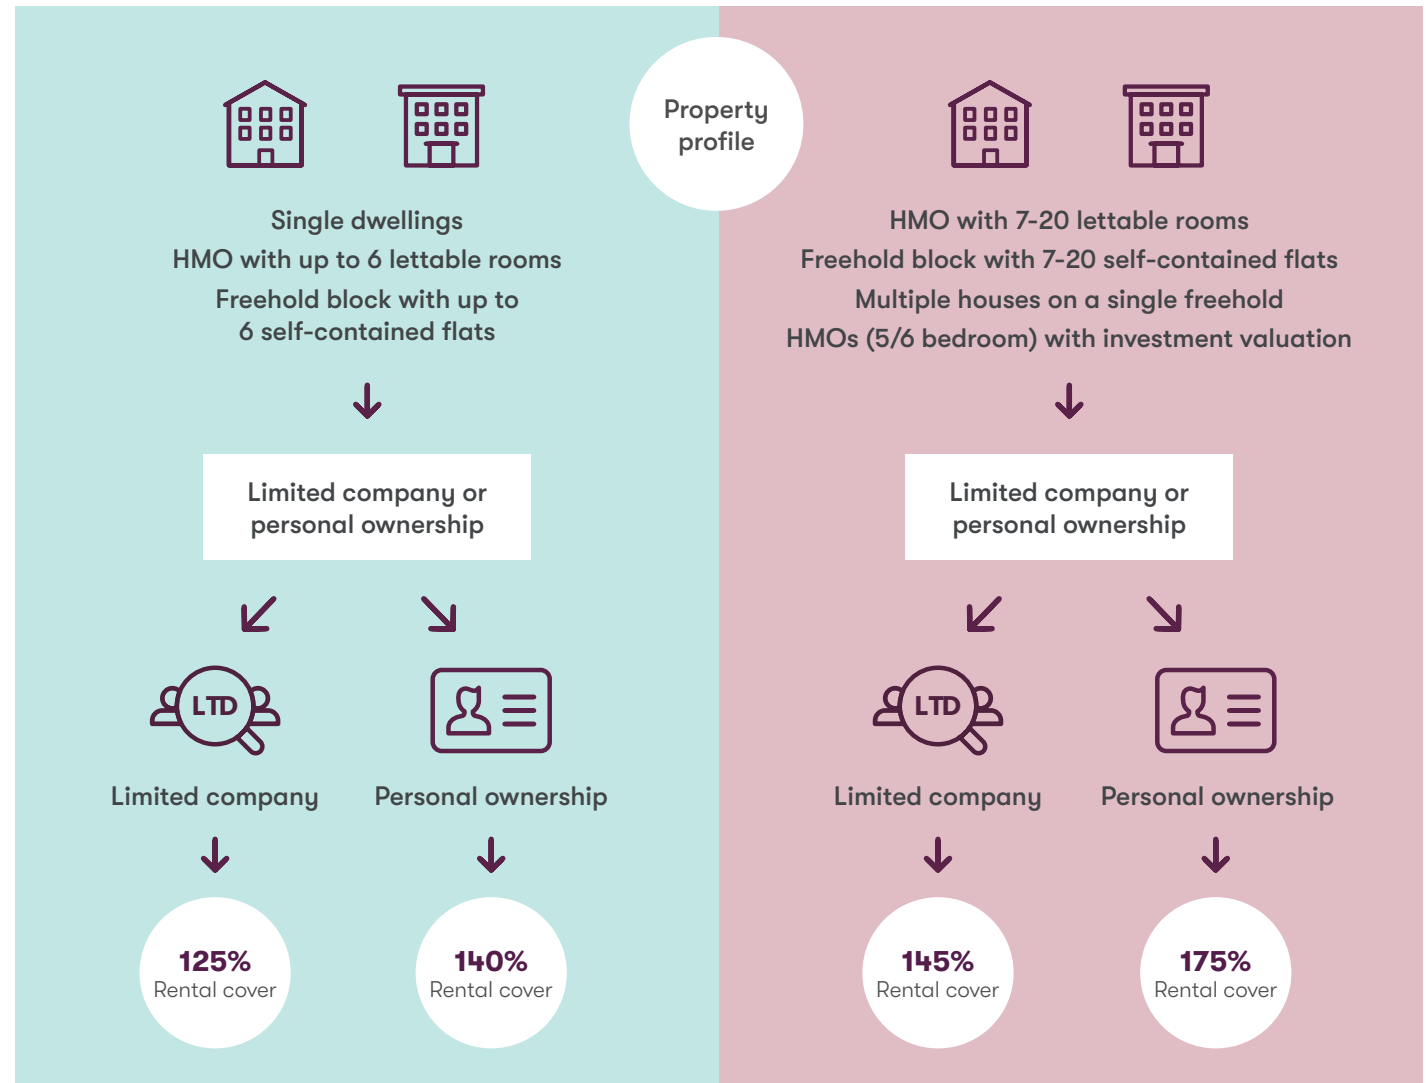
Property profile

Single dwellings
HMO with up to 6 lettable rooms
Freehold block with up to 6 self-contained flats

Limited company or personal ownership

LTD

Limited company

Personal ownership

125%
Rental cover

140%
Rental cover

HMO with 7-20 lettable rooms
Freehold block with 7-20 self-contained flats
Multiple houses on a single freehold
HMOs (5/6 bedroom) with investment valuation

Limited company or personal ownership

LTD

Limited company

Personal ownership

145%
Rental cover

175%
Rental cover